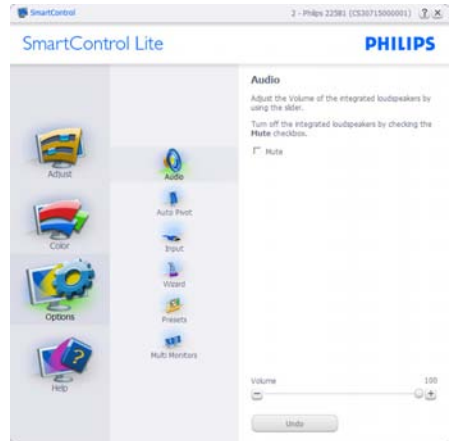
SmartControl

2 - Philips 225B1 (CS30715000001) ? X

SmartControl Lite

PHILIPS

Adjust

Color

Options

Help

Audio

Auto Pivot

Input

Wizard

Presets

Multi Monitors

Audio

Adjust the Volume of the integrated loudspeakers by using the slider.

Turn off the integrated loudspeakers by checking the Mute checkbox.

Mute

Volume

100

Undo